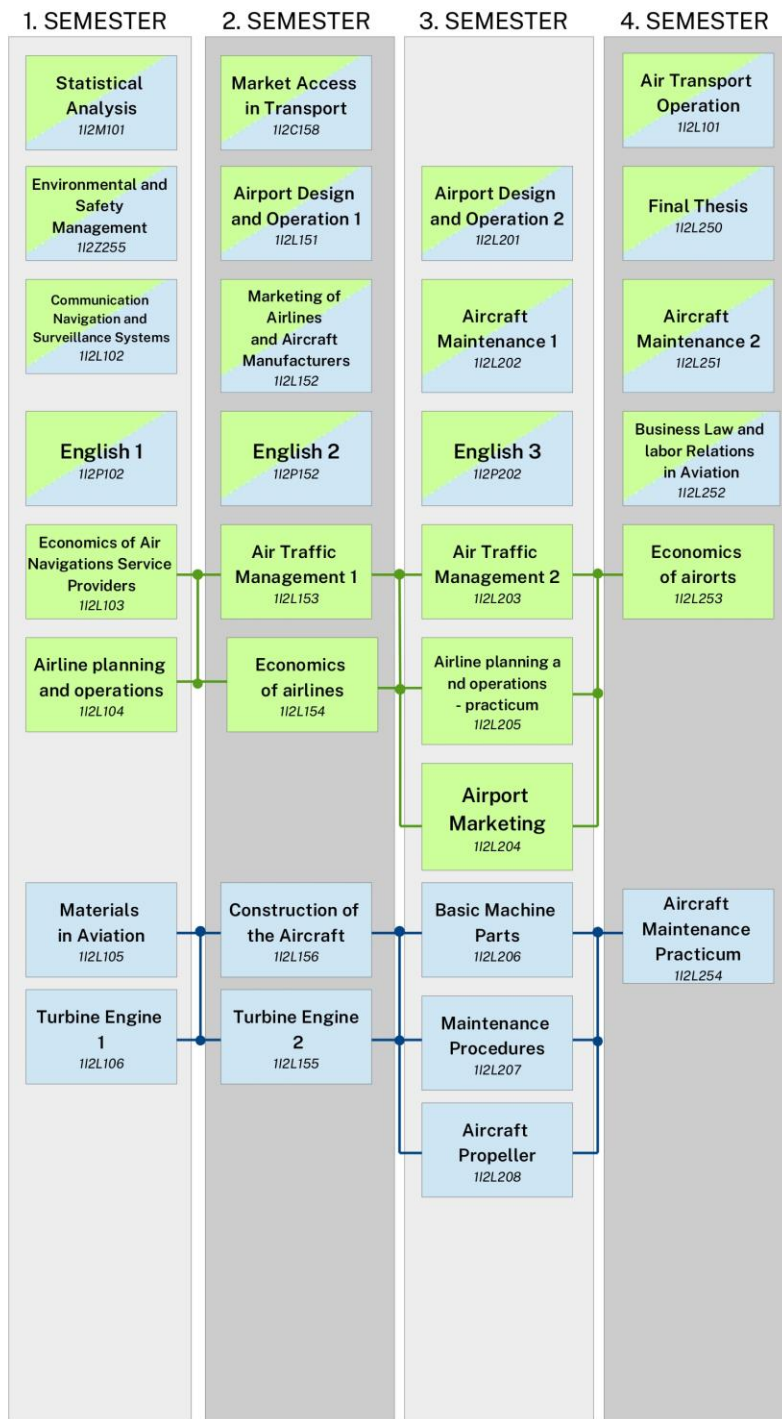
1. SEMESTER

Statistical Analysis
1I2M101

Environmental and Safety Management
1I2Z255

Communication Navigation and Surveillance Systems
1I2L102

English 1
1I2P102

Economics of Air Navigations Service Providers
1I2L103

Airline planning and operations
1I2L104

Materials in Aviation
1I2L105

Turbine Engine 1
1I2L106

2. SEMESTER

Market Access in Transport
1I2C158

Airport Design and Operation 1
1I2L151

Marketing of Airlines and Aircraft Manufacturers
1I2L152

English 2
1I2P152

Air Traffic Management 1
1I2L153

Economics of airlines
1I2L154

Construction of the Aircraft
1I2L156

Turbine Engine 2
1I2L155

3. SEMESTER

Airport Design and Operation 2
1I2L201

Aircraft Maintenance 1
1I2L202

English 3
1I2P202

Air Traffic Management 2
1I2L203

Airline planning a nd operations - practicum
1I2L205

Airport Marketing
1I2L204

Basic Machine Parts
1I2L206

Maintenance Procedures
1I2L207

Aircraft Propeller
1I2L208

4. SEMESTER

Air Transport Operation
1I2L101

Final Thesis
1I2L250

Aircraft Maintenance 2
1I2L251

Business Law and labor Relations in Aviation
1I2L252

Economics of airorts
1I2L253

Aircraft Maintenance Practicum
1I2L254